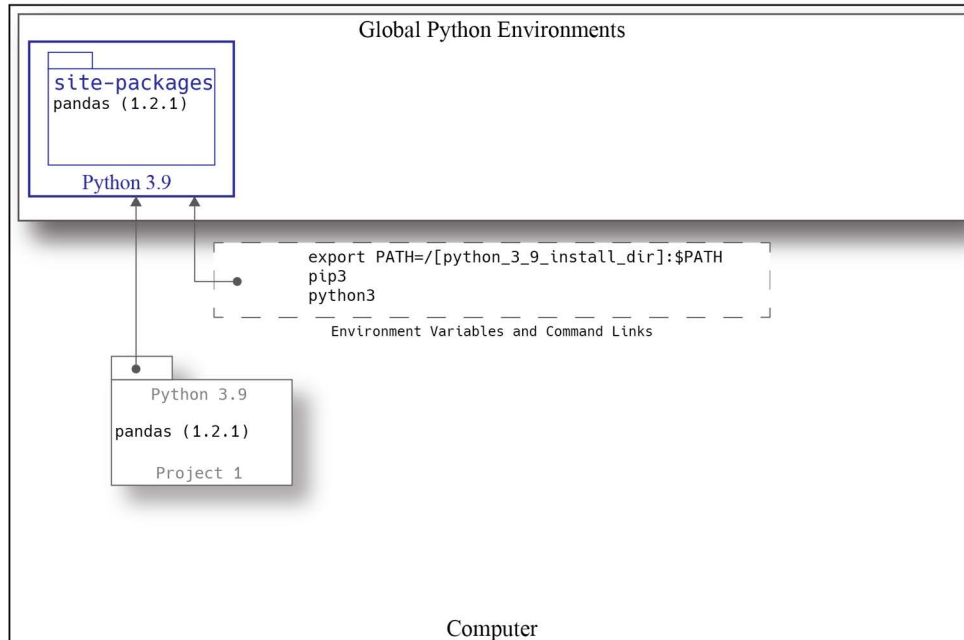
Global Python Environments

site-packages
pandas (1.2.1)

Python 3.9

export PATH=/[python_3_9_install_dir]:$PATH
pip3
python3

Environment Variables and Command Links

Python 3.9

pandas (1.2.1)

Project 1

Computer